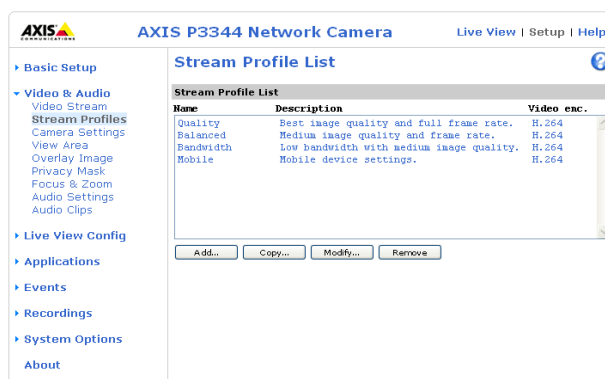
AXIS COMMUNICATIONS

AXIS P3344 Network Camera

Live View | Setup | Help

▸ Basic Setup

▾ Video & Audio
Video Stream
Stream Profiles
Camera Settings
View Area
Overlay Image
Privacy Mask
Focus & Zoom
Audio Settings
Audio Clips

▸ Live View Config

▸ Applications

▸ Events

▸ Recordings

▸ System Options

About

Stream Profile List

?

Stream Profile List

| Name | Description | Video enc. |
|---|---|---|
| Quality | Best image quality and full frame rate. | H.264 |
| Balanced | Medium image quality and frame rate. | H.264 |
| Bandwidth | Low bandwidth with medium image quality. | H.264 |
| Mobile | Mobile device settings. | H.264 |

Add... Copy... Modify... Remove